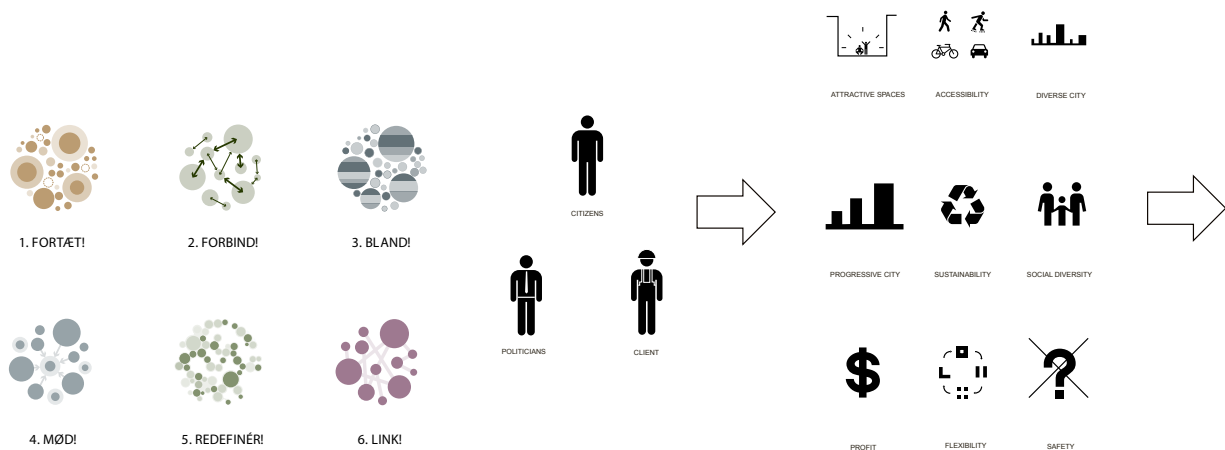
1. FORTÆT!

2. FORBIND!

3. BLAND!

4. MØD!

5. REDEFINÉR!

6. LINK!

CITIZENS

POLITICIANS

CLIENT

ATTRACTIVE SPACES

ACCESSIBILITY

DIVERSE CITY

PROGRESSIVE CITY

SUSTAINABILITY

SOCIAL DIVERSITY

$

PROFIT

FLEXIBILITY

?

SAFETY